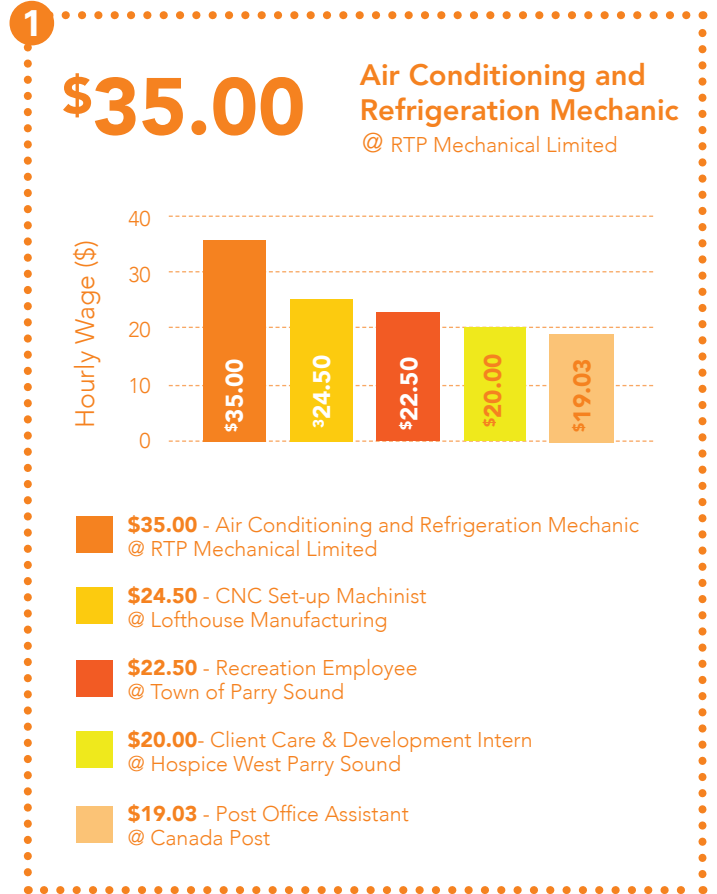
1

$35.00

Air Conditioning and Refrigeration Mechanic
@ RTP Mechanical Limited

Hourly Wage ($)

40
30
20
10
0

$35.00
$24.50
$22.50
$20.00
$19.03

$35.00 - Air Conditioning and Refrigeration Mechanic
@ RTP Mechanical Limited

$24.50 - CNC Set-up Machinist
@ Lofthouse Manufacturing

$22.50 - Recreation Employee
@ Town of Parry Sound

$20.00- Client Care & Development Intern
@ Hospice West Parry Sound

$19.03 - Post Office Assistant
@ Canada Post